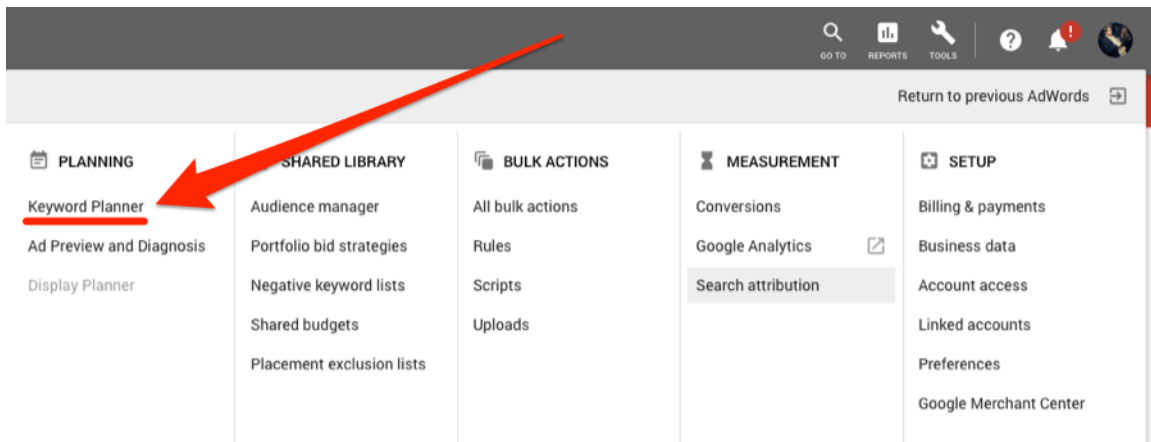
GO TO REPORTS TOOLS

Return to previous AdWords

PLANNING
Keyword Planner
Ad Preview and Diagnosis
Display Planner

SHARED LIBRARY
Audience manager
Portfolio bid strategies
Negative keyword lists
Shared budgets
Placement exclusion lists

BULK ACTIONS
All bulk actions
Rules
Scripts
Uploads

MEASUREMENT
Conversions
Google Analytics
Search attribution

SETUP
Billing & payments
Business data
Account access
Linked accounts
Preferences
Google Merchant Center